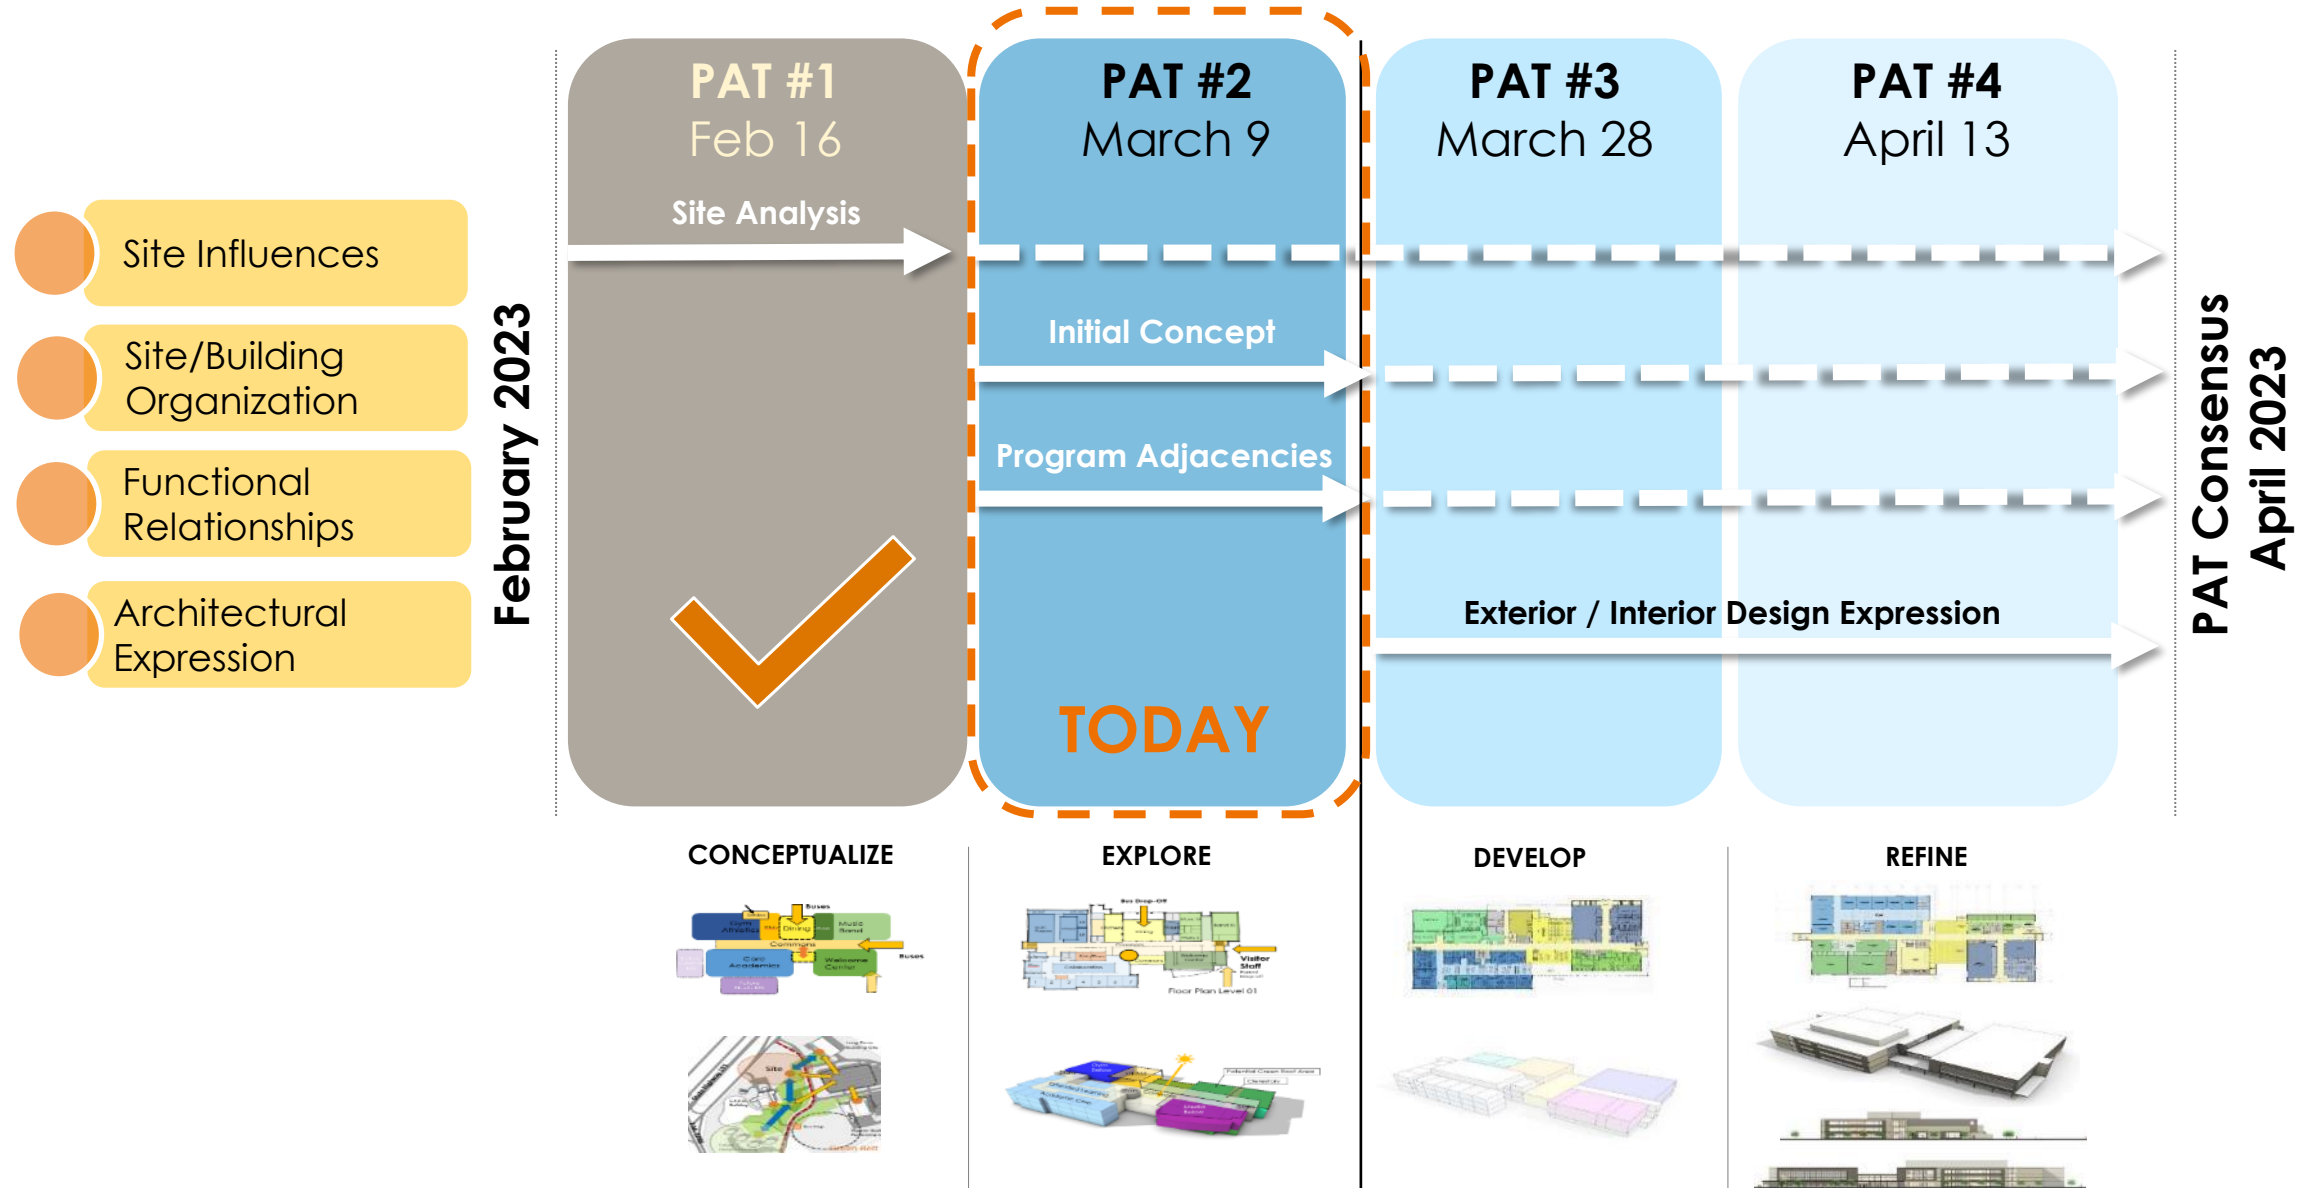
Site Influences

Site/Building Organization

Functional Relationships

Architectural Expression

February 2023

PAT #1
Feb 16

Site Analysis

PAT #2
March 9

Initial Concept

Program Adjacencies

TODAY

PAT #3
March 28

PAT #4
April 13

Exterior / Interior Design Expression

PAT Consensus
April 2023

CONCEPTUALIZE

EXPLORE

DEVELOP

REFINE